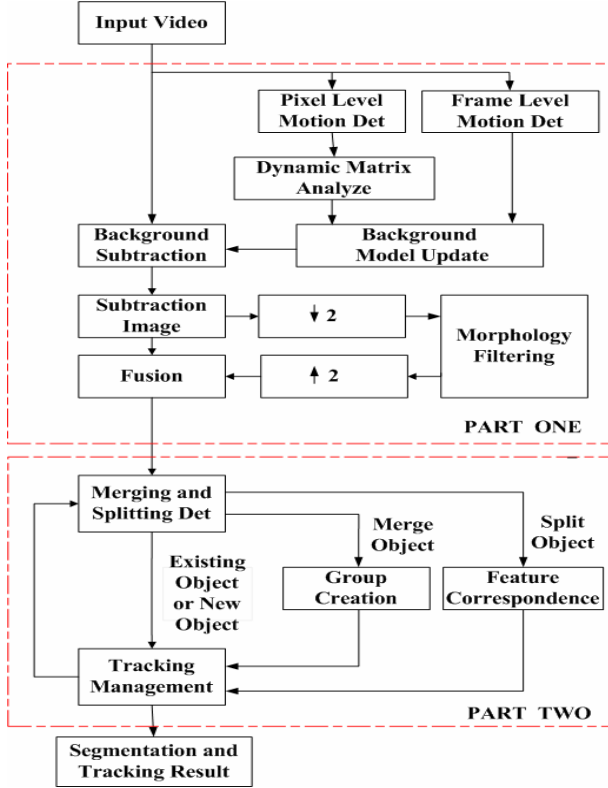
Input Video

Pixel Level Motion Det

Frame Level Motion Det

Dynamic Matrix Analyze

Background Subtraction

Background Model Update

Subtraction Image

$\downarrow 2$

Morphology Filtering

Fusion

$\uparrow 2$

PART ONE

Merging and Splitting Det

Merge Object

Split Object

Existing Object or New Object

Group Creation

Feature Correspondence

Tracking Management

PART TWO

Segmentation and Tracking Result